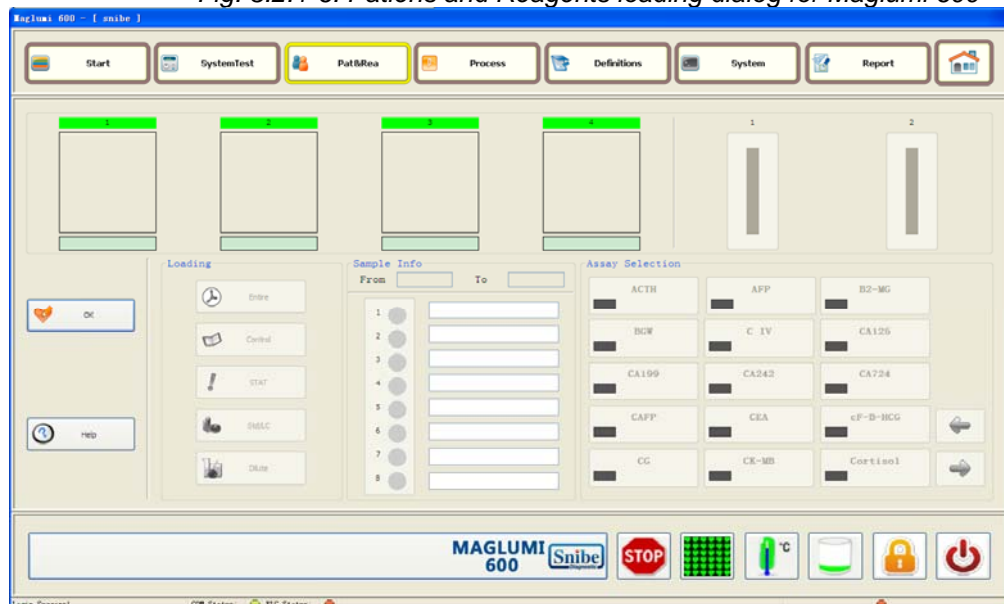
Fig. 5.2.7-3: Patients and Reagents loading dialog for Maglumi 600

Maglumi 600 - [ snibe ]

Start

SystemTest

Pat&Rea

Process

Definitions

System

Report

1

2

3

4

1

2

OK

Help

Loading

Entire

Control

STAT

SM/LC

Dilute

Sample Info

From

To

1

2

3

4

5

6

7

8

Assay Selection

ACTH

AFP

B2-MG

BGW

C IV

CA125

CA199

CA242

CA724

CAFP

CEA

cF-B-HCG

CG

CK-MB

Cortisol

MAGLUMI 600

Snibe

STOP

°C